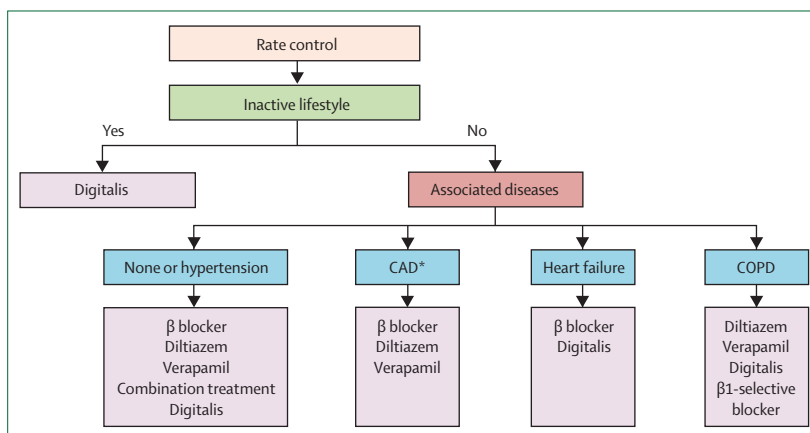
Rate control

Inactive lifestyle

Yes

No

Digitalis

Associated diseases

None or hypertension

CAD*

Heart failure

COPD

β blocker
Diltiazem
Verapamil
Combination treatment
Digitalis

β blocker
Diltiazem
Verapamil

β blocker
Digitalis

Diltiazem
Verapamil
Digitalis
β1-selective blocker